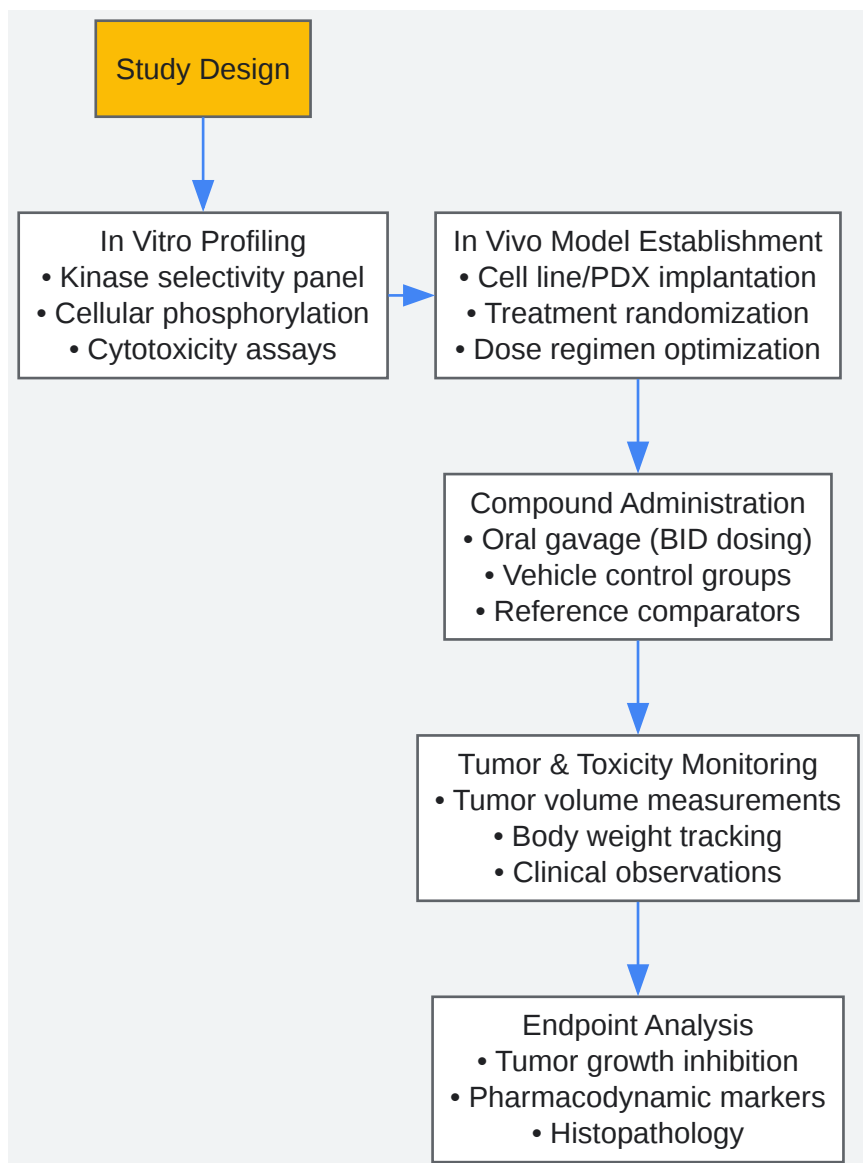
Study Design

In Vitro Profiling
• Kinase selectivity panel
• Cellular phosphorylation
• Cytotoxicity assays

In Vivo Model Establishment
• Cell line/PDX implantation
• Treatment randomization
• Dose regimen optimization

Compound Administration
• Oral gavage (BID dosing)
• Vehicle control groups
• Reference comparators

Tumor & Toxicity Monitoring
• Tumor volume measurements
• Body weight tracking
• Clinical observations

Endpoint Analysis
• Tumor growth inhibition
• Pharmacodynamic markers
• Histopathology